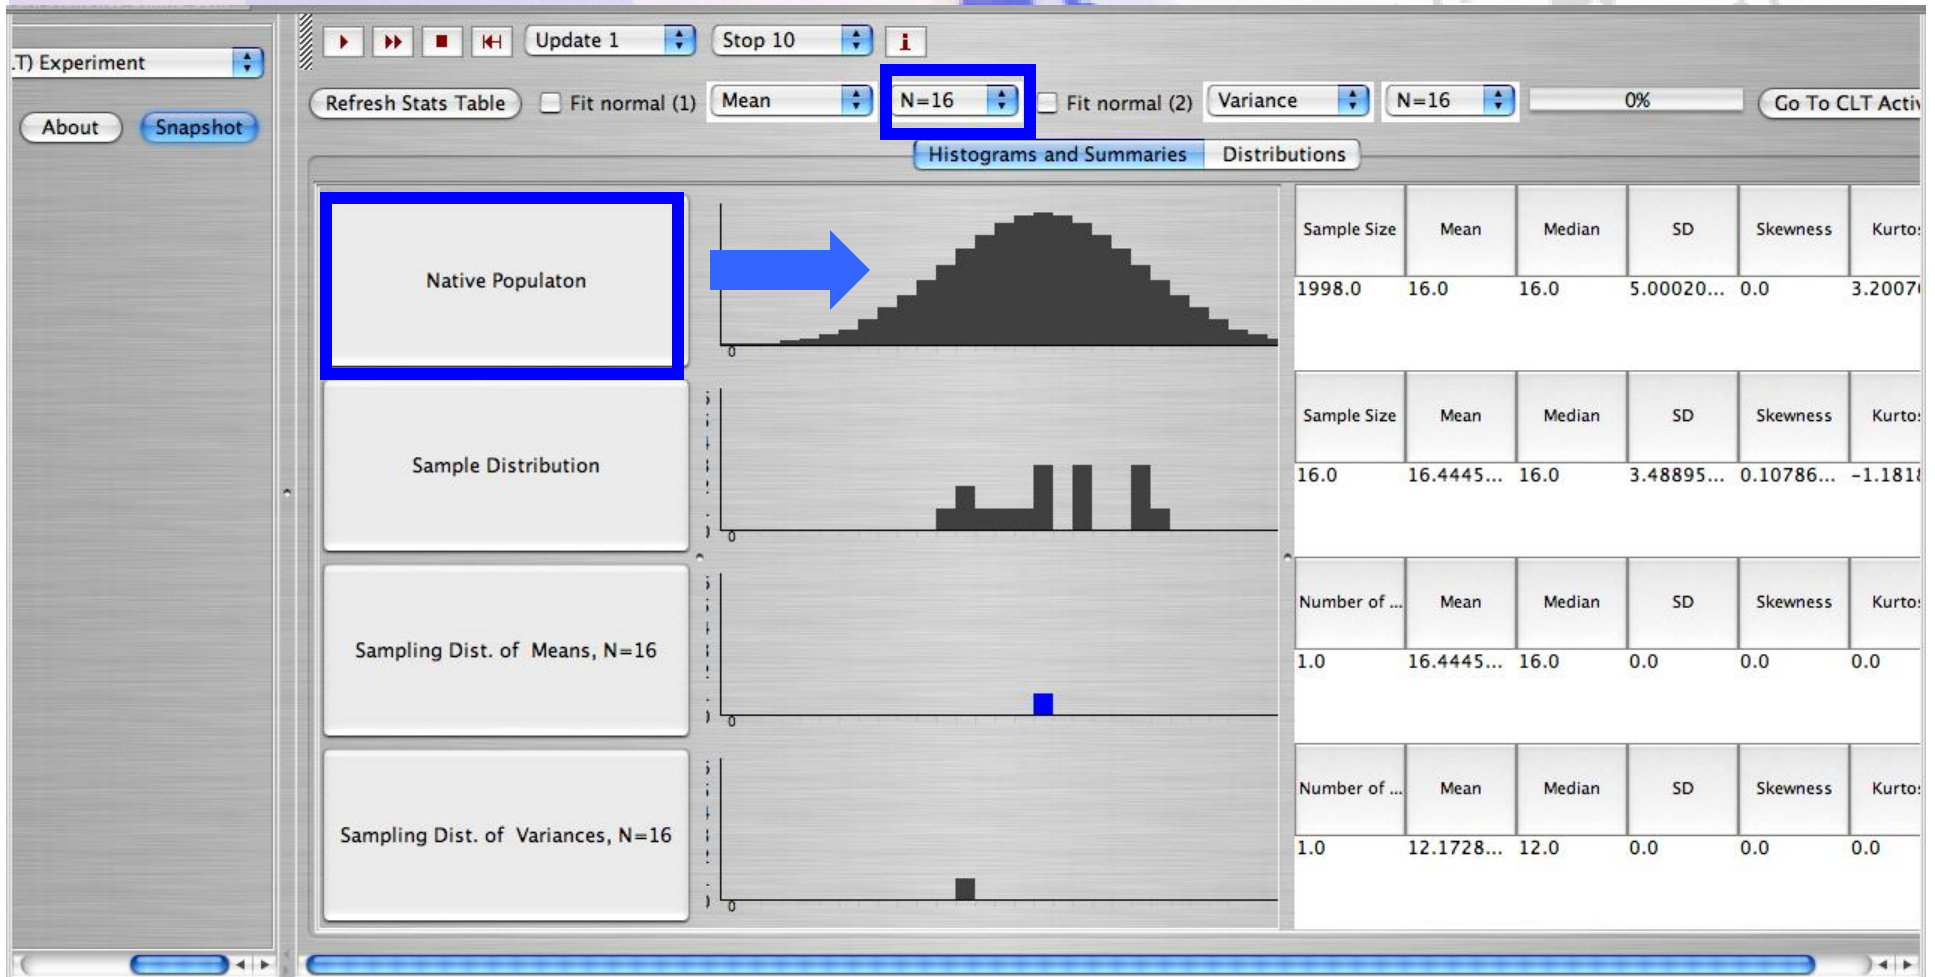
.T) Experiment

About Snapshot

Update 1 Stop 10 i

Refresh Stats Table Fit normal (1) Mean N=16 Fit normal (2) Variance N=16 0% Go To CLT Activ

Histograms and Summaries Distributions

Native Populaton

0

| Sample Size | Mean | Median | SD | Skewness | Kurto |
|---|---|---|---|---|---|
| 1998.0 | 16.0 | 16.0 | 5.00020... | 0.0 | 3.2007 |

Sample Distribution

0

| Sample Size | Mean | Median | SD | Skewness | Kurto |
|---|---|---|---|---|---|
| 16.0 | 16.4445... | 16.0 | 3.48895... | 0.10786... | -1.181 |

Sampling Dist. of Means, N=16

0

| Number of ... | Mean | Median | SD | Skewness | Kurto |
|---|---|---|---|---|---|
| 1.0 | 16.4445... | 16.0 | 0.0 | 0.0 | 0.0 |

Sampling Dist. of Variances, N=16

0

| Number of ... | Mean | Median | SD | Skewness | Kurto |
|---|---|---|---|---|---|
| 1.0 | 12.1728... | 12.0 | 0.0 | 0.0 | 0.0 |